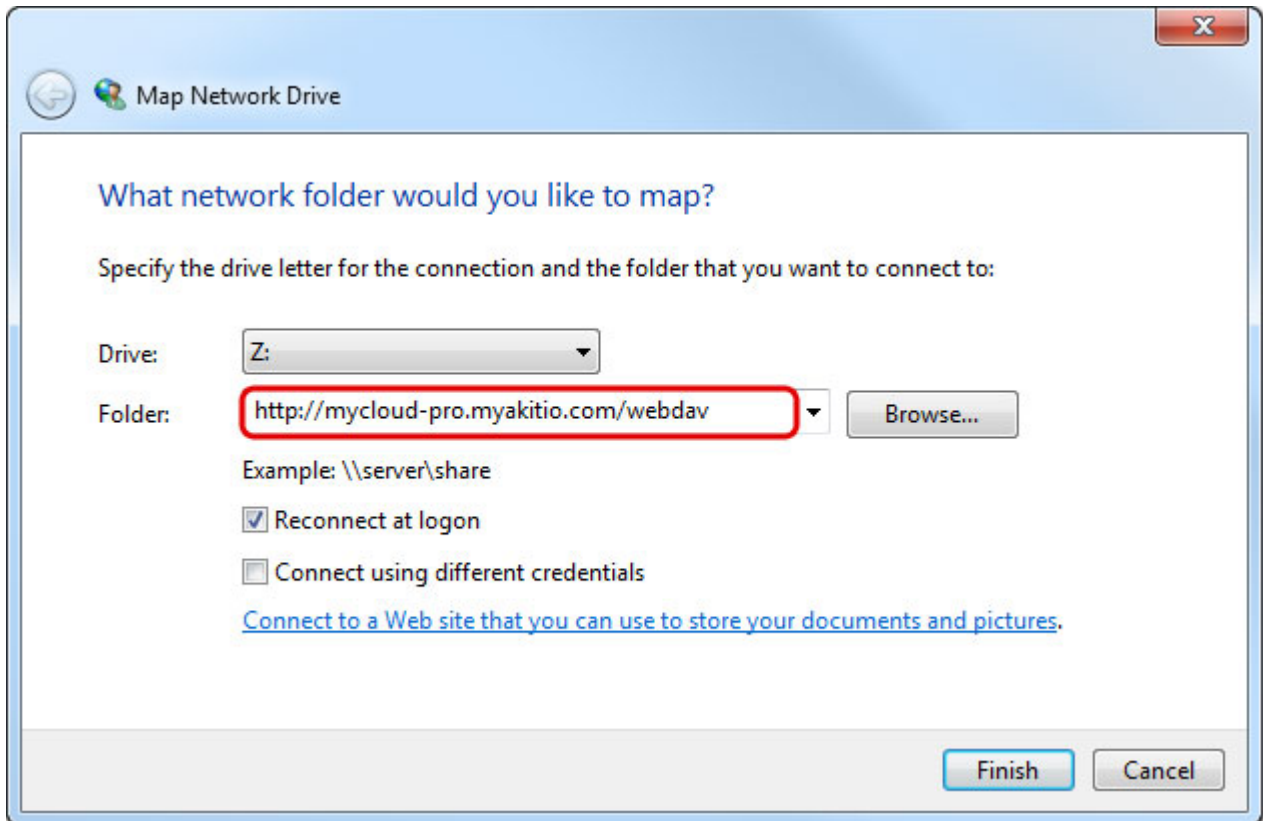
Map Network Drive

What network folder would you like to map?

Specify the drive letter for the connection and the folder that you want to connect to:

Drive: Z:

Folder: http://mycloud-pro.myakitio.com/webdav Browse...

Example: \\server\share

Reconnect at logon

Connect using different credentials

Connect to a Web site that you can use to store your documents and pictures.

Finish Cancel